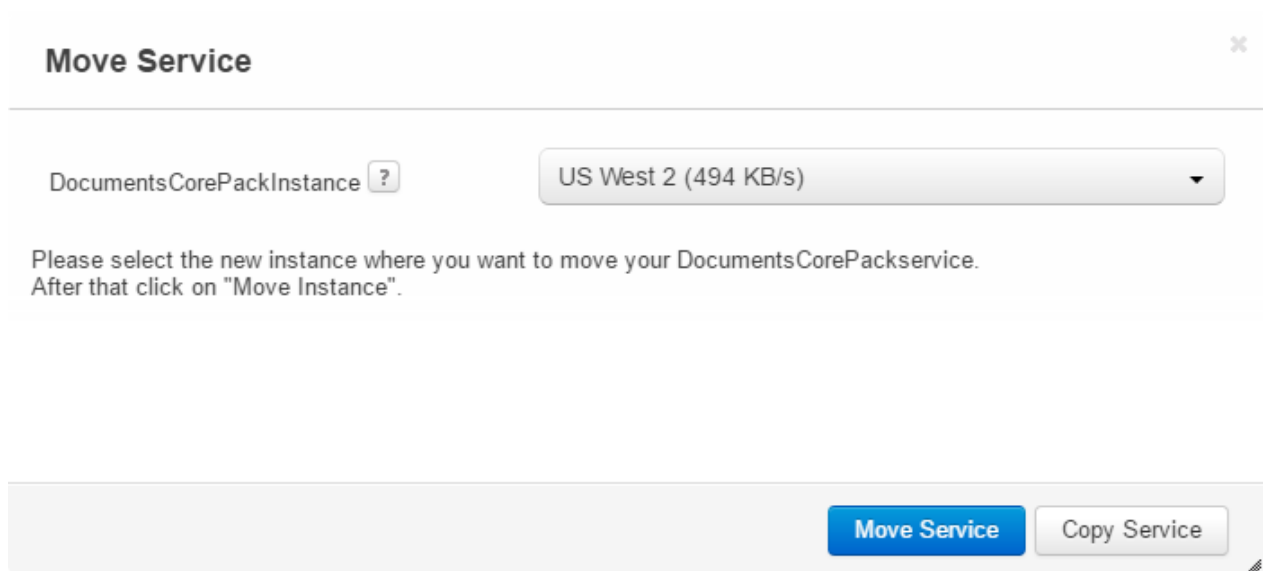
Move Service

×

DocumentsCorePackInstance ?

US West 2 (494 KB/s)

Please select the new instance where you want to move your DocumentsCorePackservice.
After that click on "Move Instance".

Move Service

Copy Service